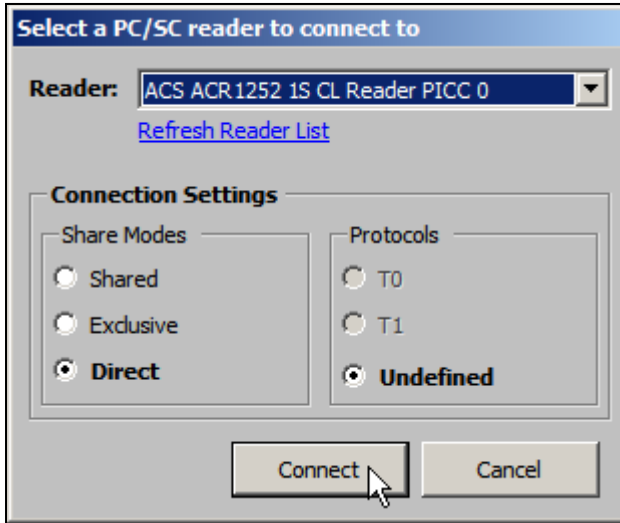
Select a PC/SC reader to connect to

Reader: ACS ACR1252 1S CL Reader PICC 0

Refresh Reader List

Connection Settings

Share Modes

Shared

Exclusive

Direct

Protocols

T0

T1

Undefined

Connect

Cancel